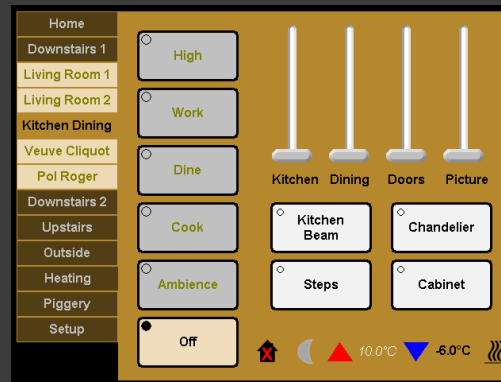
Home
Downstairs 1
Living Room 1
Living Room 2
Kitchen Dining
Veuve Cliquot
Pol Roger
Downstairs 2
Upstairs
Outside
Heating
Piggery
Setup

High
Work
Dine
Cook
Ambience
Off

Kitchen
Dining
Doors
Picture

Kitchen Beam
Chandelier
Steps
Cabinet

10.0°C
-6.0°C